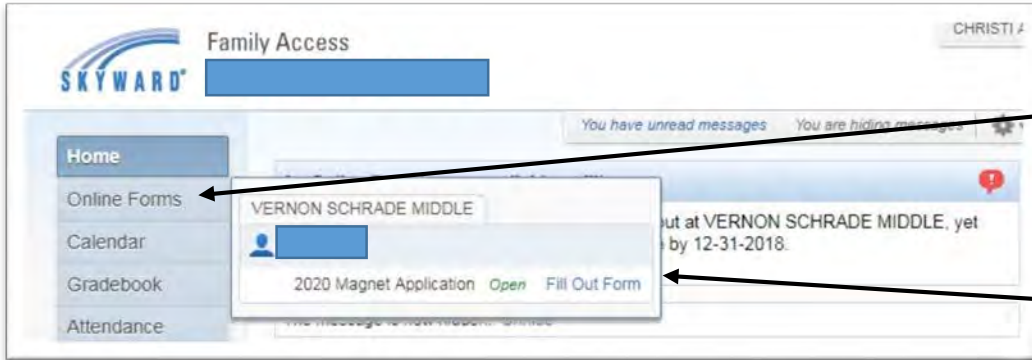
SKYWARD

Family Access

CHRISTI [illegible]

You have unread messages   You are hiding messages

Home
Online Forms
Calendar
Gradebook
Attendance

VERNON SCHRADE MIDDLE

2020 Magnet Application   Open   Fill Out Form

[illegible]ut at VERNON SCHRADE MIDDLE, yet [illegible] by 12-31-2018.

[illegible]